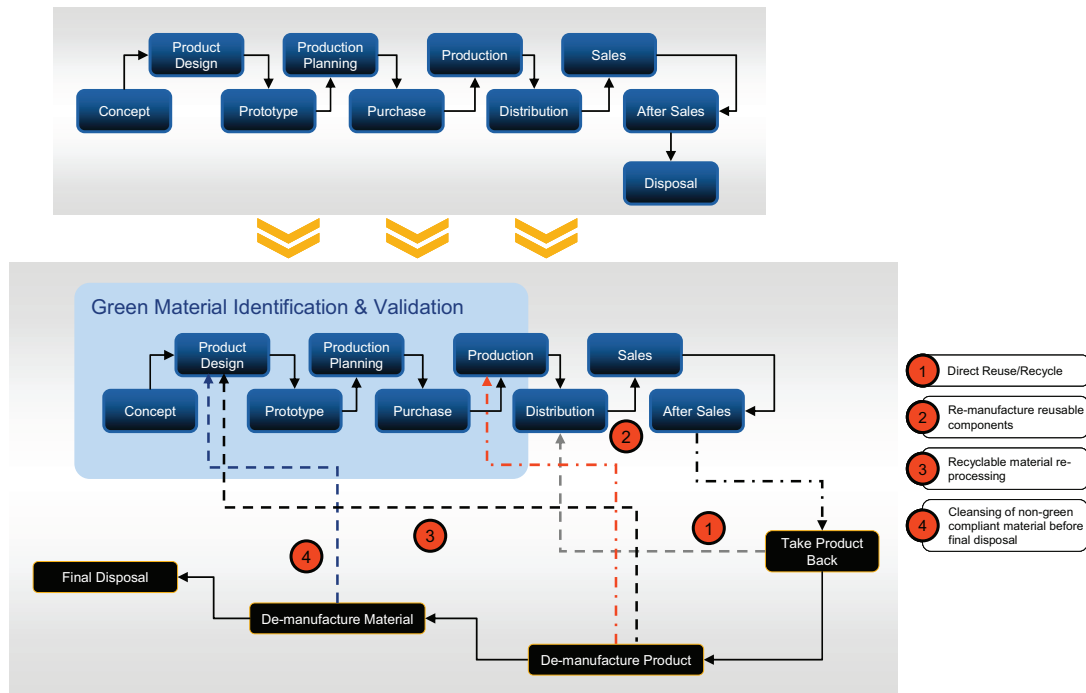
Concept
Product Design
Prototype
Production Planning
Purchase
Production
Distribution
Sales
After Sales
Disposal

Green Material Identification & Validation
Concept
Product Design
Prototype
Production Planning
Purchase
Production
Distribution
Sales
After Sales
2
3
4
1
Take Product Back
Final Disposal
De-manufacture Material
De-manufacture Product

1 Direct Reuse/Recycle
2 Re-manufacture reusable components
3 Recyclable material re-processing
4 Cleansing of non-green compliant material before final disposal